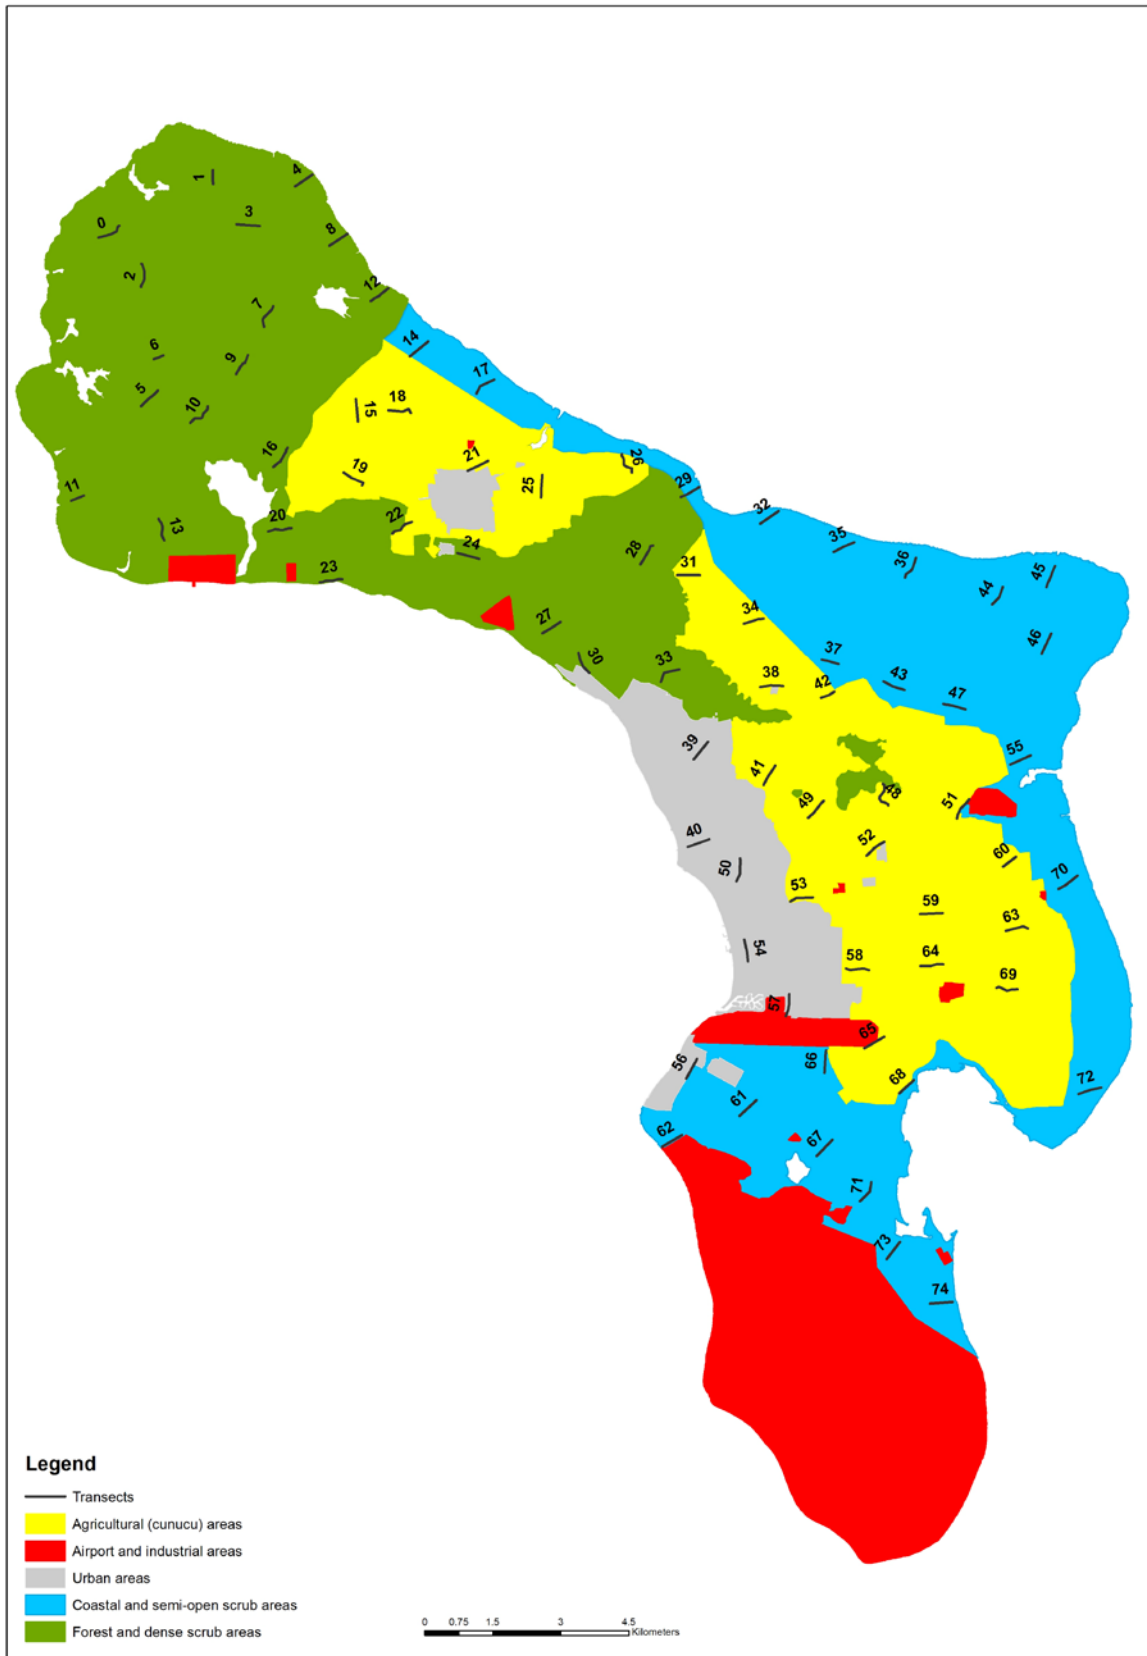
1
4
0
3
8
2
12
7
6
9
5
10
14
17
18
15
16
21
19
25
11
26
29
13
20
22
24
23
32
35
28
31
36
44
45
27
30
34
33
37
46
38
42
43
47
39
55
41
49
48
51
40
52
50
60
70
53
59
63
54
58
64
69
57
65
56
66
68
72
61
62
67
71
73
74

Legend
Transects
Agricultural (cunucu) areas
Airport and industrial areas
Urban areas
Coastal and semi-open scrub areas
Forest and dense scrub areas

0 0.75 1.5 3 4.5 Kilometers